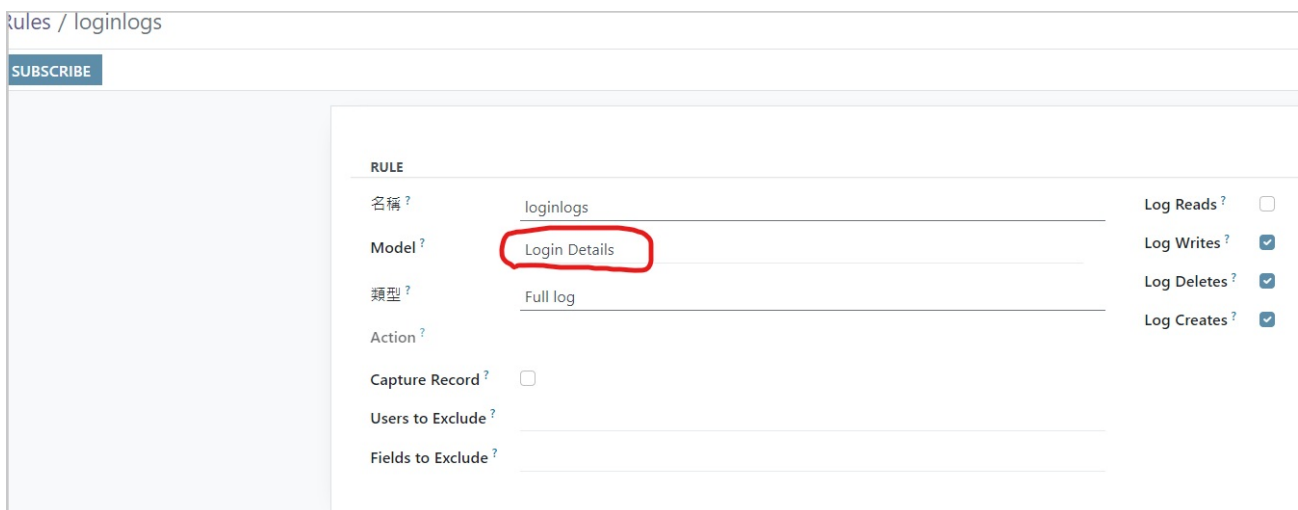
ules / loginlogs

SUBSCRIBE

RULE

名稱 ? loginlogs

Model ? Login Details

類型 ? Full log

Action ?

Capture Record ?

Users to Exclude ?

Fields to Exclude ?

Log Reads ?

Log Writes ?

Log Deletes ?

Log Creates ?